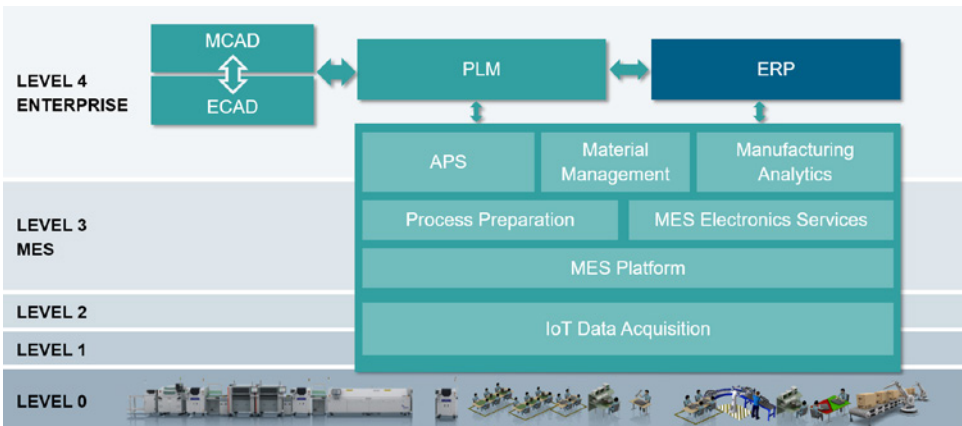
LEVEL 4
ENTERPRISE

MCAD

ECAD

PLM

ERP

LEVEL 3
MES

APS

Material Management

Manufacturing Analytics

Process Preparation

MES Electronics Services

MES Platform

LEVEL 2

LEVEL 1

IoT Data Acquisition

LEVEL 0